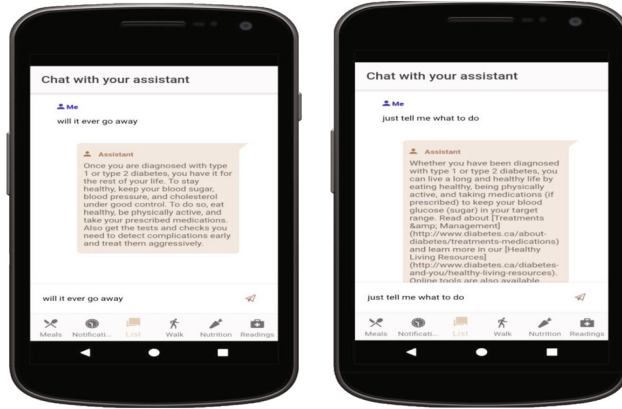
Chat with your assistant

Me

will it ever go away

Assistant

Once you are diagnosed with type 1 or type 2 diabetes, you have it for the rest of your life. To stay healthy, keep your blood sugar, blood pressure, and cholesterol under good control. To do so, eat healthy, be physically active, and take your prescribed medications. Also get the tests and checks you need to detect complications early and treat them aggressively.

will it ever go away

Meals Notificati... List Walk Nutrition Readings

Chat with your assistant

Me

just tell me what to do

Assistant

Whether you have been diagnosed with type 1 or type 2 diabetes, you can live a long and healthy life by eating healthy, being physically active, and taking medications (if prescribed) to keep your blood glucose (sugar) in your target range. Read about [Treatments &amp; Management] (http://www.diabetes.ca/about-diabetes/treatments-medications) and learn more in our [Healthy Living Resources] (http://www.diabetes.ca/diabetes-and-you/healthy-living-resources). Online tools are also available

just tell me what to do

Meals Notificati... List Walk Nutrition Readings